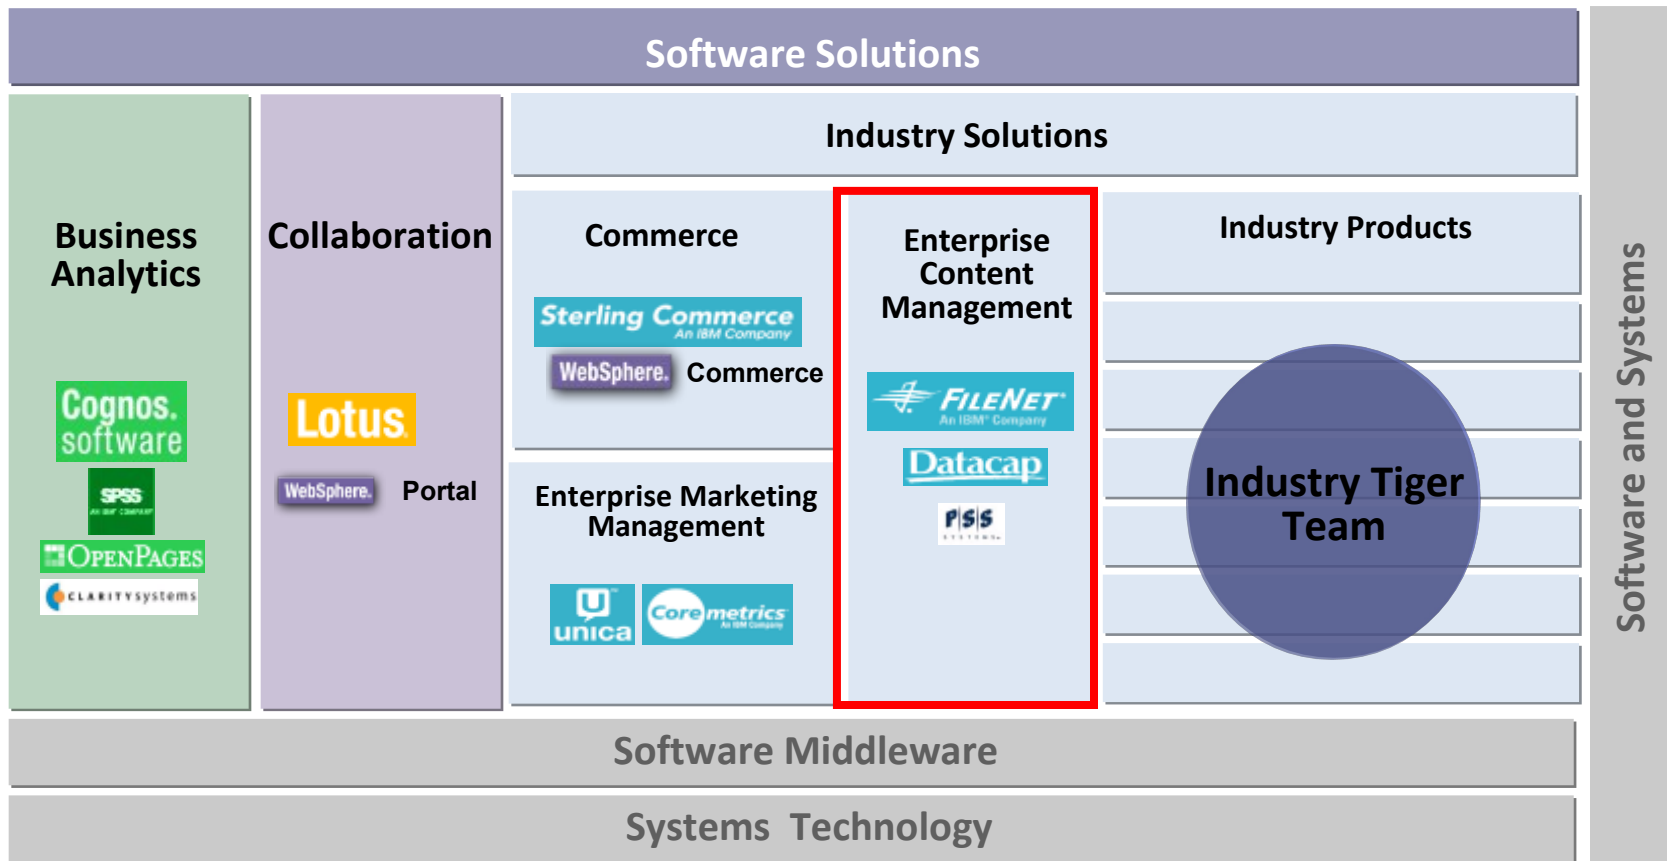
Software Solutions

Industry Solutions

Business Analytics

Cognos. software

SPSS
AN IBM COMPANY

OPENPAGES

CLARITY systems

Collaboration

Lotus

WebSphere. Portal

Commerce

Sterling Commerce
An IBM Company

WebSphere. Commerce

Enterprise Marketing Management

unica

Coremetrics
An IBM Company

Enterprise Content Management

FILENET
An IBM Company

Datacap

PSS
SYSTEMS

Industry Products

Industry Tiger Team

Software and Systems

Software Middleware

Systems Technology